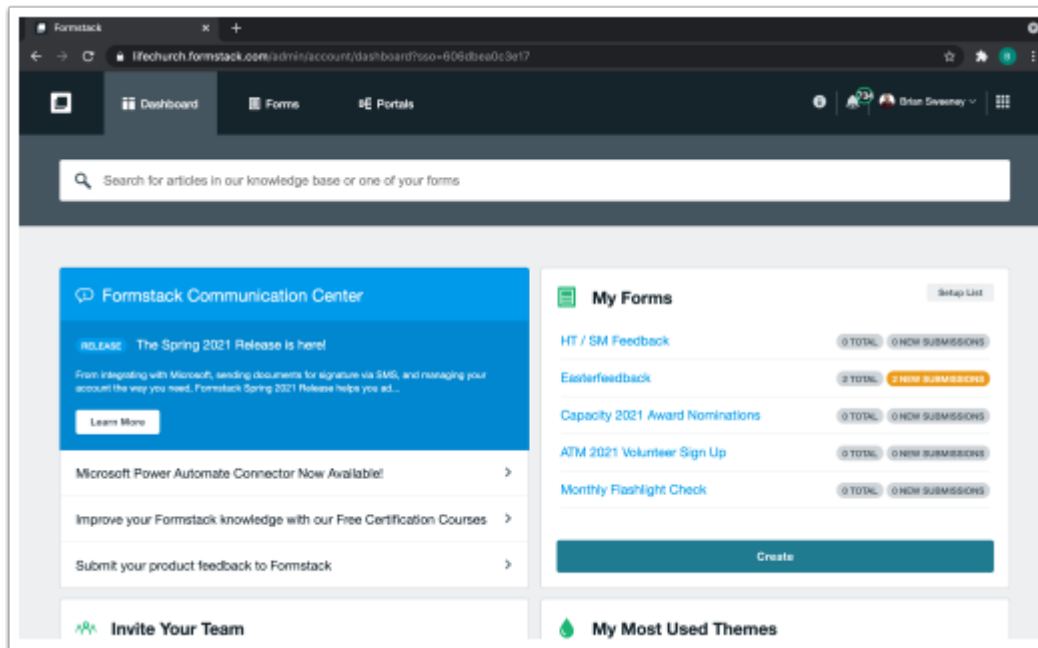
Formstack

lifechurch.formstack.com/admin/account/dashboard?sso=606dbea0c3e17

Dashboard Forms Portals

23 Brian Sweeney

Search for articles in our knowledge base or one of your forms

Formstack Communication Center

RELEASE The Spring 2021 Release is here!

From integrating with Microsoft, sending documents for signature via SMS, and managing your account the way you need, Formstack Spring 2021 Release helps you ad...

Learn More

Microsoft Power Automate Connector Now Available!

Improve your Formstack knowledge with our Free Certification Courses

Submit your product feedback to Formstack

My Forms

Setup List

| | | |
|---|---|---|
| HT / SM Feedback | 0 TOTAL | 0 NEW SUBMISSIONS |
| Easterfeedback | 2 TOTAL | 2 NEW SUBMISSIONS |
| Capacity 2021 Award Nominations | 0 TOTAL | 0 NEW SUBMISSIONS |
| ATM 2021 Volunteer Sign Up | 0 TOTAL | 0 NEW SUBMISSIONS |
| Monthly Flashlight Check | 0 TOTAL | 0 NEW SUBMISSIONS |

Create

Invite Your Team

My Most Used Themes